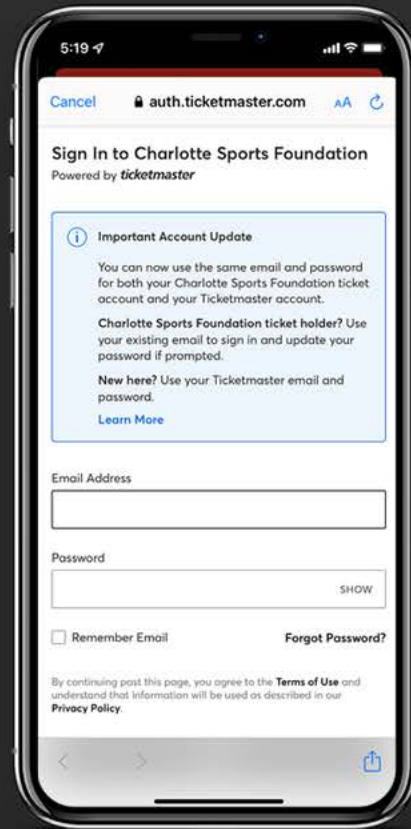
5:19

Cancel auth.ticketmaster.com AA

Sign In to Charlotte Sports Foundation
Powered by ticketmaster

Important Account Update

You can now use the same email and password for both your Charlotte Sports Foundation ticket account and your Ticketmaster account.

Charlotte Sports Foundation ticket holder? Use your existing email to sign in and update your password if prompted.

New here? Use your Ticketmaster email and password.

Learn More

Email Address

Password

SHOW

Remember Email

Forgot Password?

By continuing past this page, you agree to the Terms of Use and understand that information will be used as described in our Privacy Policy.